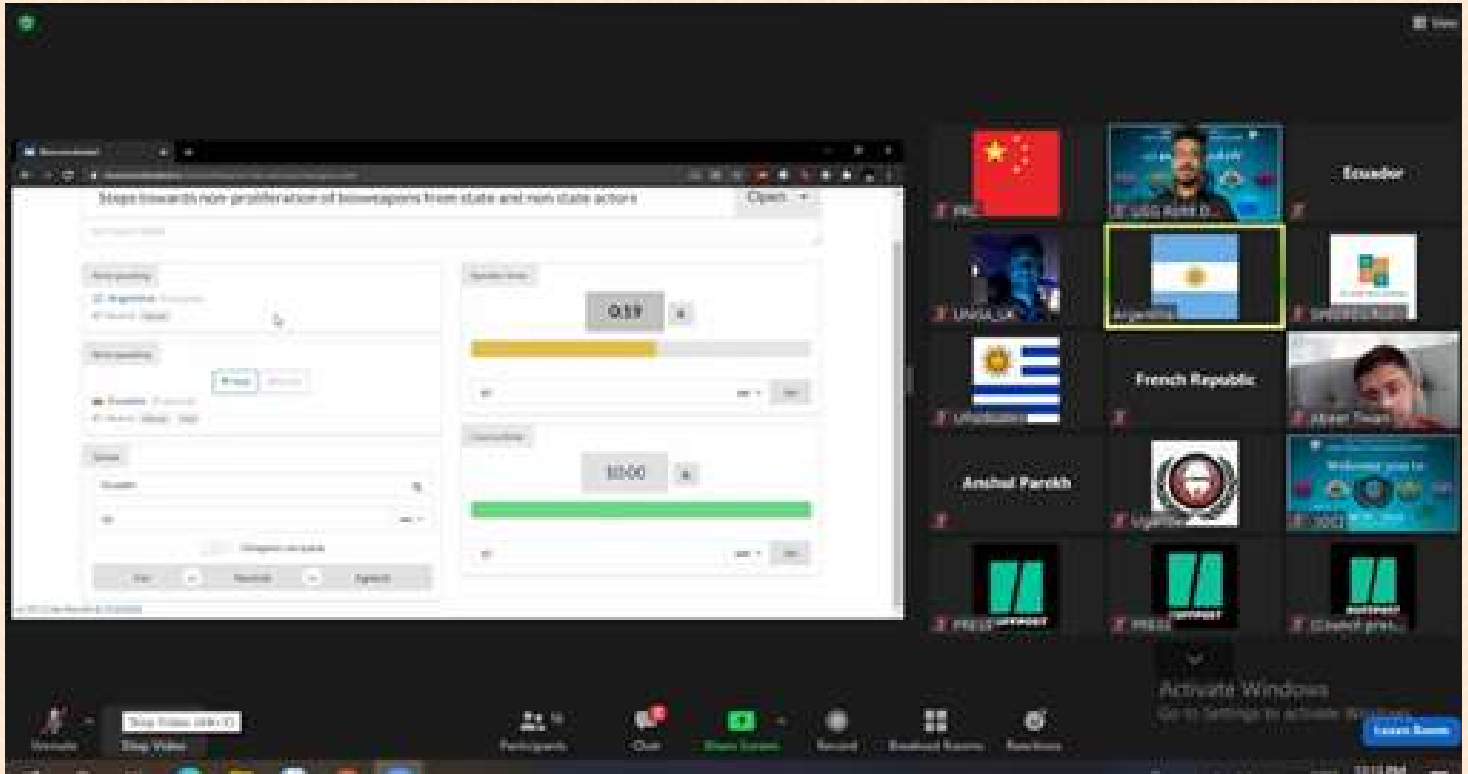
View

Steps towards non-proliferation of bioweapons from state and non state actors

Open

0:19

10:00

Ecuador

UNGA_UK

Argentina

French Republic

Anshul Parekh

PRESS

PRESS

Activate Windows
Go to Settings to activate Windows.

Unmute

Stop Video (Alt+V)

Stop Video

Participants

Chat

Share Screen

Record

Breakout Rooms

Reactions

Leave Room